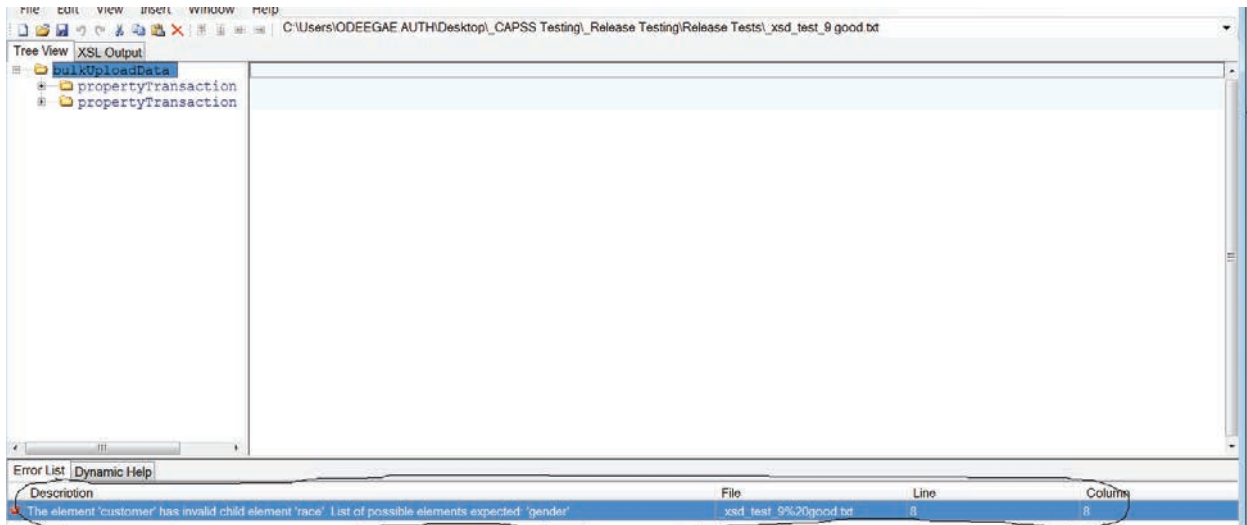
File Edit View Insert Window Help

C:\Users\ODEEGAE.AUTH\Desktop\_CAPSS Testing\_Release Testing\Release Tests\_xsd_test_9 good.txt

Tree View XSL Output

bulkUploadData
propertyTransaction
propertyTransaction

Error List Dynamic Help

| Description | File | Line | Column |
|---|---|---|---|
| The element 'customer' has invalid child element 'race'. List of possible elements expected: 'gender'. | xsd_test_9%20good.txt | 8 | 8 |